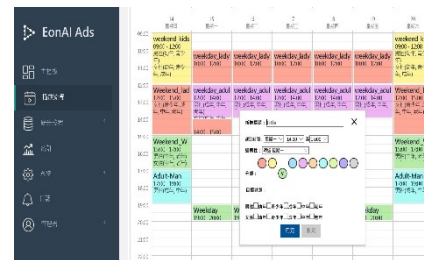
EonAI Ads

weekend_kids 0900 - 1200

weekday_lady

weekday_lady

weekday_lady

weekday_lady

weekday_lady

Weekend_lad

weekday_adul

weekday_adul

weekday_adul

weekday_adul

weekday_adul

Weekend_

Weekend_W

Adult-Man

Adult-Man

Weekday

Weekday

kday

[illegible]